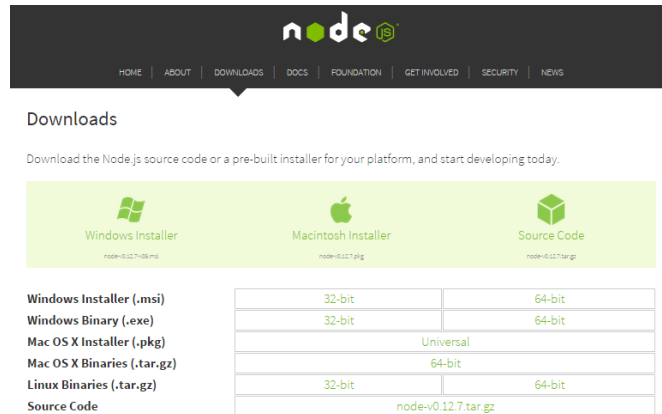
node JS

HOME | ABOUT | DOWNLOADS | DOCS | FOUNDATION | GET INVOLVED | SECURITY | NEWS

Downloads

Download the Node.js source code or a pre-built installer for your platform, and start developing today.

Windows Installer
node-v0.12.7-x86.msi

Macintosh Installer
node-v0.12.7.pkg

Source Code
node-v0.12.7.tar.gz

| | | |
|---|---|---|
| Windows Installer (.msi) | 32-bit | 64-bit |
| Windows Binary (.exe) | 32-bit | 64-bit |
| Mac OS X Installer (.pkg) | Universal | |
| Mac OS X Binaries (.tar.gz) | 64-bit | |
| Linux Binaries (.tar.gz) | 32-bit | 64-bit |
| Source Code | node-v0.12.7.tar.gz | |